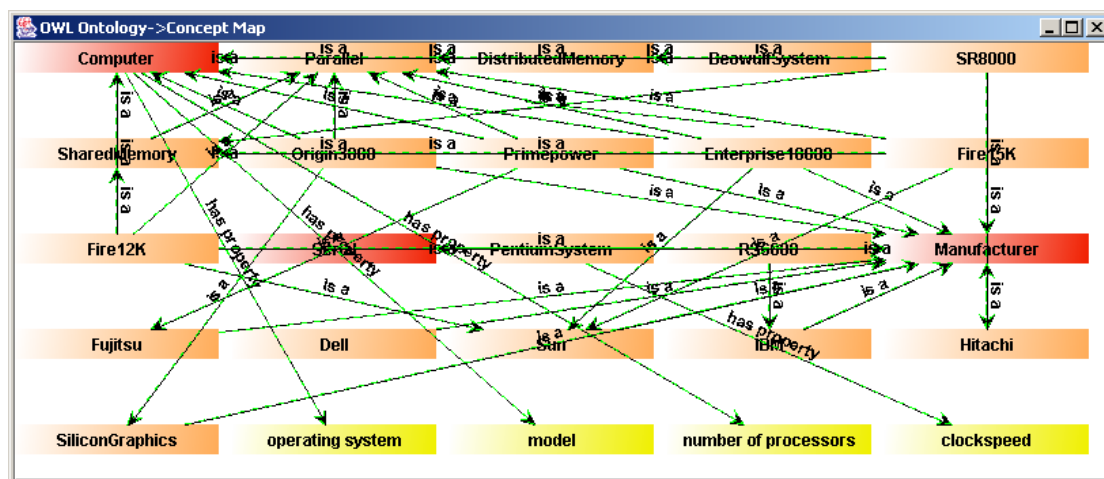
OWL Ontology->Concept Map

Computer
is a
Parallel
is a
is a
DistributedMemory
is a
is a
BeowulfSystem
is a
SR8000

is a
is a
is a
is a
is a
is a
is a

SharedMemory
is a
Origin3000
is a
Primepower
is a
Enterprise10000
Fire15K

is a
has property
has property
has property
is a
is a
is a

Fire12K
SGI
Property
PentiumSystem
is a
RS6000
is a
Manufacturer

is a
is a
is a
is a
is a
is a
is a

Fujitsu
Dell
Sun
IBM
has property
Hitachi

SiliconGraphics
operating system
model
number of processors
clockspeed